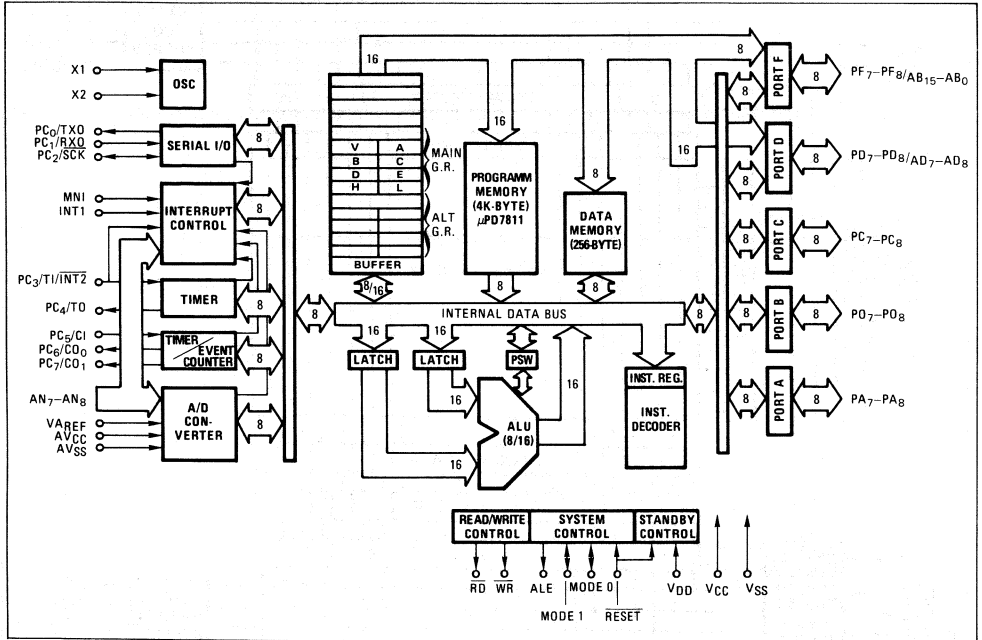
X1
X2
OSC
$PC_0/TXO$
$PC_1/\overline{RXO}$
$PC_2/\overline{SCK}$
SERIAL I/O
8
MNI
INT1
INTERRUPT CONTROL
8
$PC_3/TI/\overline{INT2}$
$PC_4/TO$
TIMER
8
$PC_5/CI$
$PC_6/CO_0$
$PC_7/CO_1$
TIMER/EVENT COUNTER
8
$AN_7-AN_8$
$VA_{REF}$
$AV_{CC}$
$AV_{SS}$
A/D CON-VERTER
8
8
16
V A
B C
D E
H L
MAIN G.R.
ALT G.R.
BUFFER
8/16
16
PROGRAMM MEMORY (4K-BYTE) $\mu$PD7811
8
8
DATA MEMORY (256-BYTE)
8
INTERNAL DATA BUS
16
16
LATCH
LATCH
PSW
16
16
ALU (8/16)
16
INST. REG.
INST. DECODER
8
16
8
PORT F
8
$PF_7-PF_8/AB_{15}-AB_0$
8
PORT D
8
$PD_7-PD_8/AD_7-AD_8$
8
PORT C
8
$PC_7-PC_8$
8
PORT B
8
$PO_7-PO_8$
8
PORT A
8
$PA_7-PA_8$
8
READ/WRITE CONTROL
SYSTEM CONTROL
STANDBY CONTROL
$\overline{RD}$
$\overline{WR}$
ALE
MODE 0
MODE 1
$\overline{RESET}$
$V_{DD}$
$V_{CC}$
$V_{SS}$